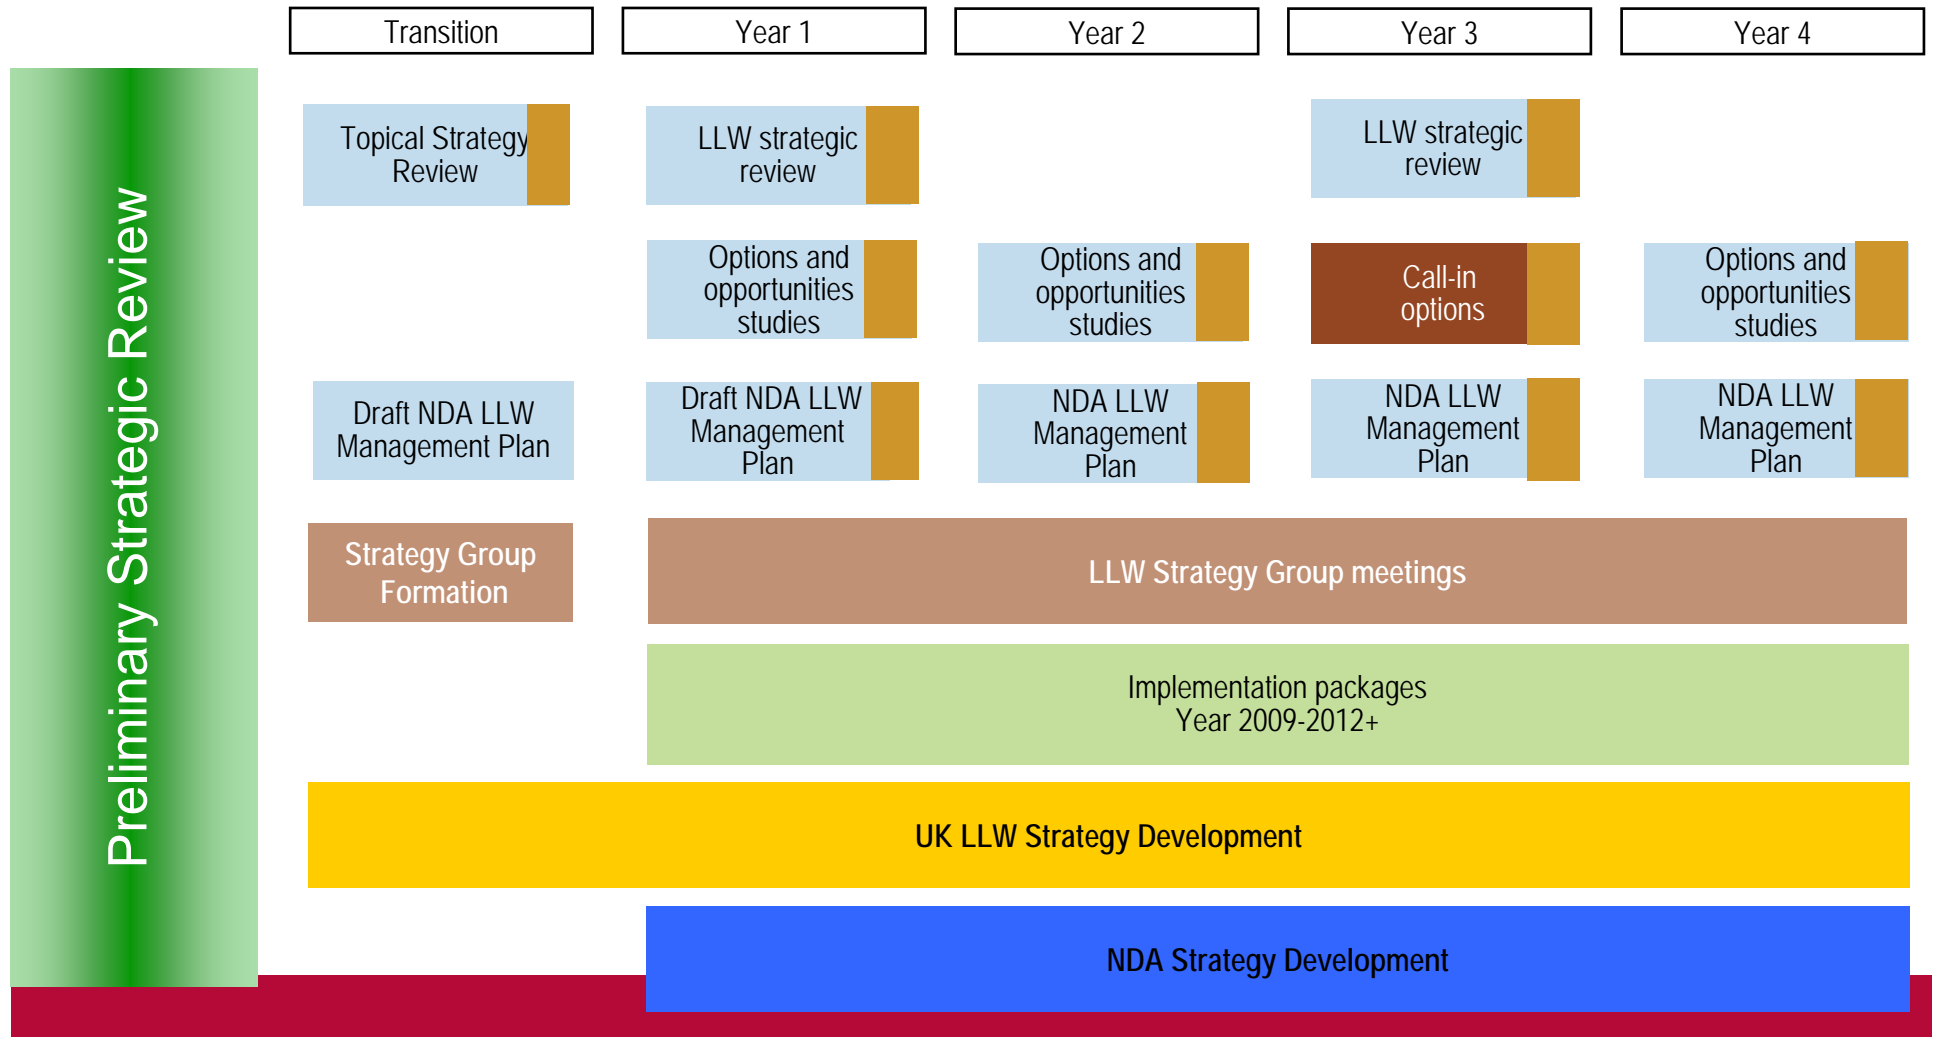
Preliminary Strategic Review

| Transition | Year 1 | Year 2 | Year 3 | Year 4 |
|---|---|---|---|---|
| Topical Strategy Review | LLW strategic review | | LLW strategic review | |
| | Options and opportunities studies | Options and opportunities studies | Call-in options | Options and opportunities studies |
| Draft NDA LLW Management Plan | Draft NDA LLW Management Plan | NDA LLW Management Plan | NDA LLW Management Plan | NDA LLW Management Plan |

Strategy Group Formation

LLW Strategy Group meetings

Implementation packages
Year 2009-2012+

UK LLW Strategy Development

NDA Strategy Development